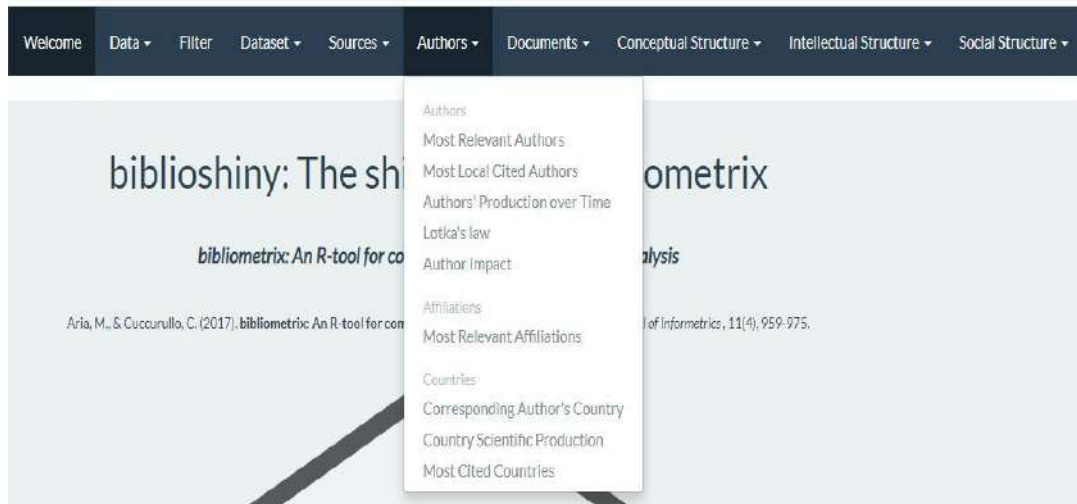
Welcome Data ▾ Filter Dataset ▾ Sources ▾ Authors ▾ Documents ▾ Conceptual Structure ▾ Intellectual Structure ▾ Social Structure ▾

Authors
Most Relevant Authors
Most Local Cited Authors
Authors' Production over Time
Lotka's law
Author Impact

Affiliations
Most Relevant Affiliations

Countries
Corresponding Author's Country
Country Scientific Production
Most Cited Countries

biblioshiny: The shi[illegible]ometrix

bibliometrix: An R-tool for co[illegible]alysis

Aria, M., & Cuccurullo, C. (2017). bibliometrix: An R-tool for com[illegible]l of Informetrics, 11(4), 959-975.